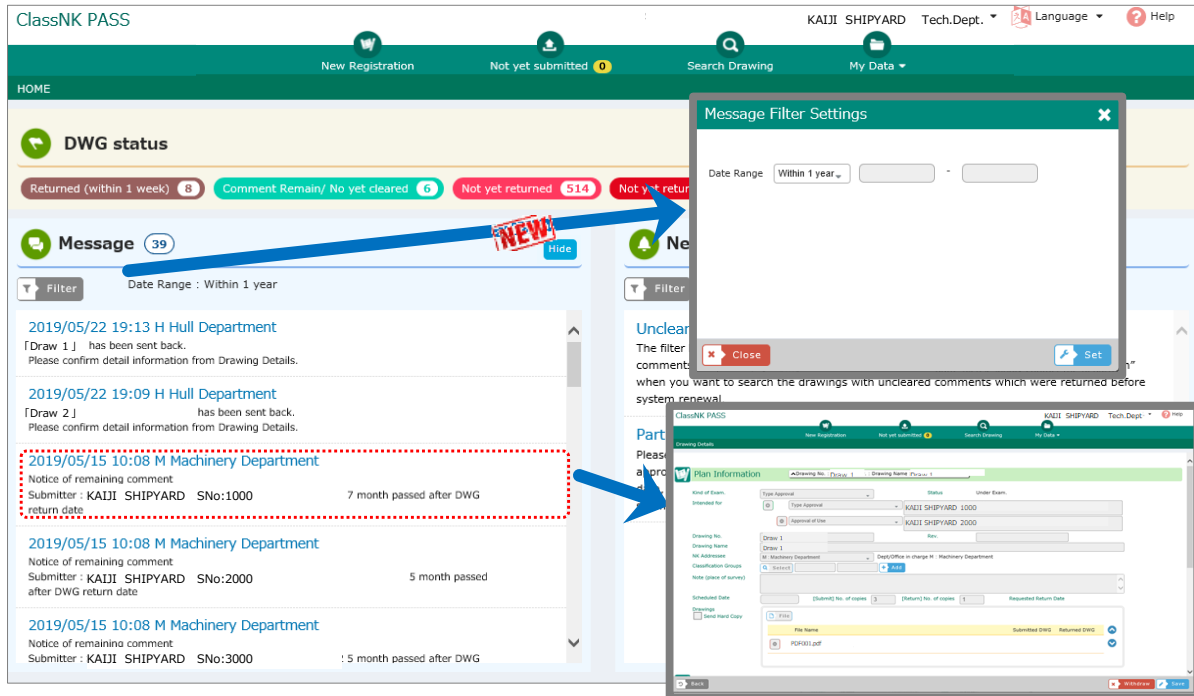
ClassNK PASS

KAIJI SHIPYARD Tech.Dept. Language Help

New Registration Not yet submitted 0 Search Drawing My Data

HOME

DWG status

Returned (within 1 week) 8 Comment Remain/ No yet cleared 6 Not yet returned 514 Not yet retu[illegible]

Message 39

NEW

Hide

Filter Date Range : Within 1 year

2019/05/22 19:13 H Hull Department
「Draw 1」 has been sent back.
Please confirm detail information from Drawing Details.

2019/05/22 19:09 H Hull Department
「Draw 2」 has been sent back.
Please confirm detail information from Drawing Details.

2019/05/15 10:08 M Machinery Department
Notice of remaining comment
Submitter : KAIJI SHIPYARD SNo:1000 7 month passed after DWG return date

2019/05/15 10:08 M Machinery Department
Notice of remaining comment
Submitter : KAIJI SHIPYARD SNo:2000 5 month passed after DWG return date

2019/05/15 10:08 M Machinery Department
Notice of remaining comment
Submitter : KAIJI SHIPYARD SNo:3000 5 month passed after DWG

Ne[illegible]

Filter

Unclear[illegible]
The filter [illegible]
comments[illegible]
when you want to search the drawings with uncleared comments which were returned before system renewal.

Part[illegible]
Please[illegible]
appro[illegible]

Message Filter Settings

Date Range Within 1 year -

Close Set

ClassNK PASS KAIJI SHIPYARD Tech.Dept. Help
New Registration Not yet submitted 0 Search Drawing My Data
Drawing Details
Plan Information Drawing No. Draw 1 Drawing Name Draw 1
Kind of Exam. Type Approval Status Under Exam.
Intended for Type Approval KAIJI SHIPYARD 1000
Approval of Use KAIJI SHIPYARD 2000
Drawing No. Draw 1 Rev.
Drawing Name Draw 1
NK Addresses M : Machinery Department Dept/Office in charge M : Machinery Department
Classification Groups Select Add
Note (place of survey)
Scheduled Date [Submit] No. of copies 3 [Return] No. of copies 1 Requested Return Date
Drawings
Send Hard Copy File
File Name Submitted DWG Returned DWG
PDFXXX1.pdf
Back Withdraw Save